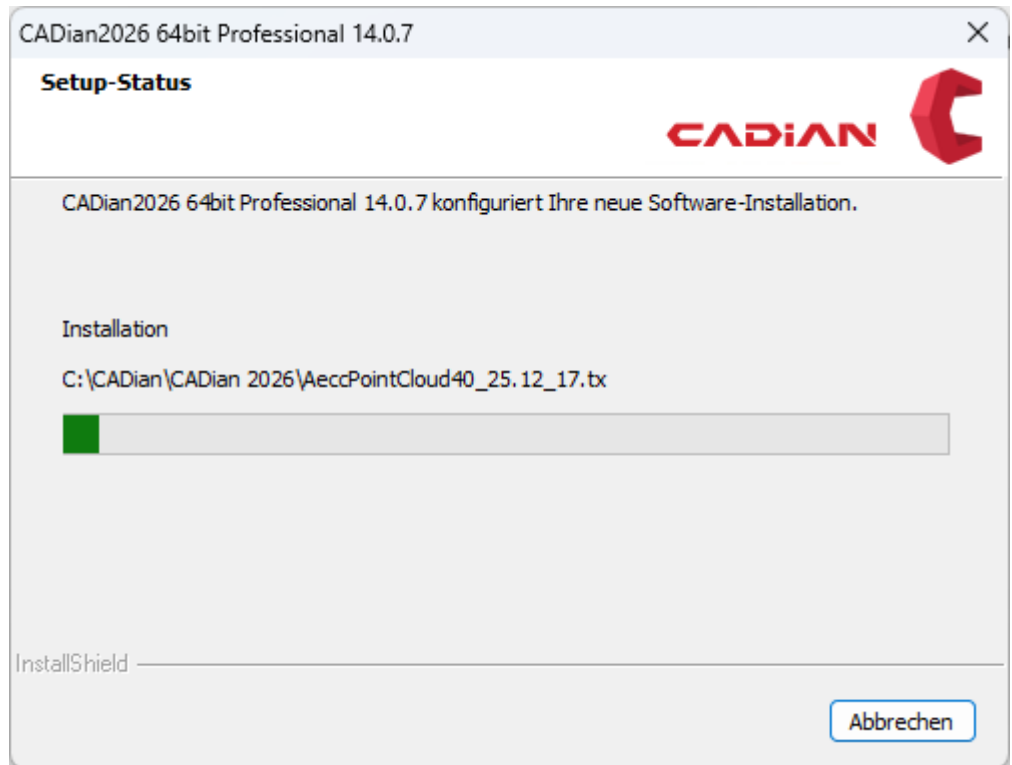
CADian2026 64bit Professional 14.0.7

Setup-Status

CADIAN

CADian2026 64bit Professional 14.0.7 konfiguriert Ihre neue Software-Installation.

Installation

C:\CADian\CADian 2026\AeccPointCloud40_25.12_17.tx

InstallShield

Abbrechen